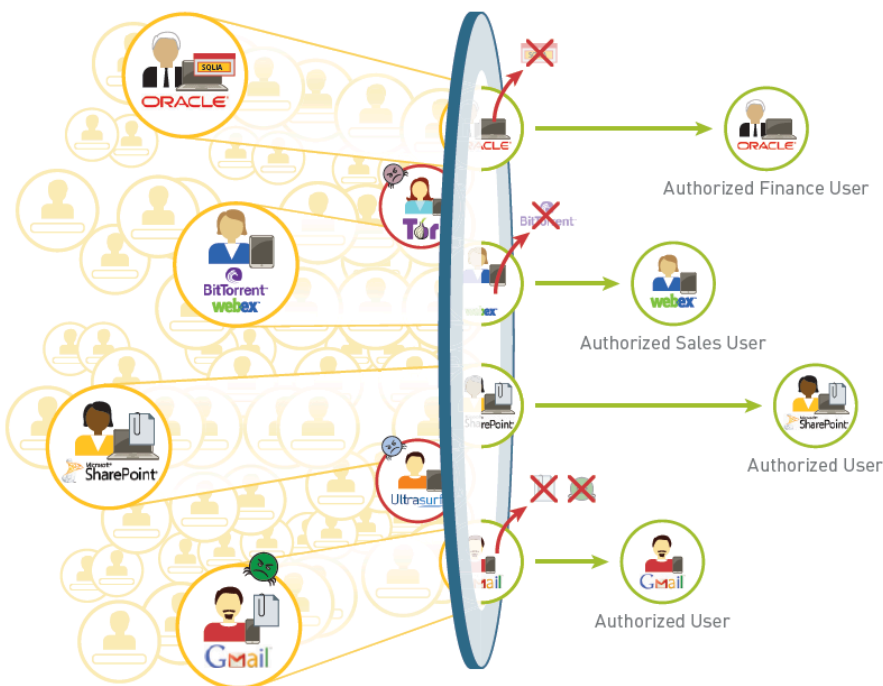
SQLIA
ORACLE

Tor

BitTorrent
webex

Microsoft SharePoint

Ultrasurf

Gmail

ORACLE

BitTorrent

webex

SharePoint

Gmail

ORACLE
Authorized Finance User

webex
Authorized Sales User

SharePoint
Authorized User

Gmail
Authorized User